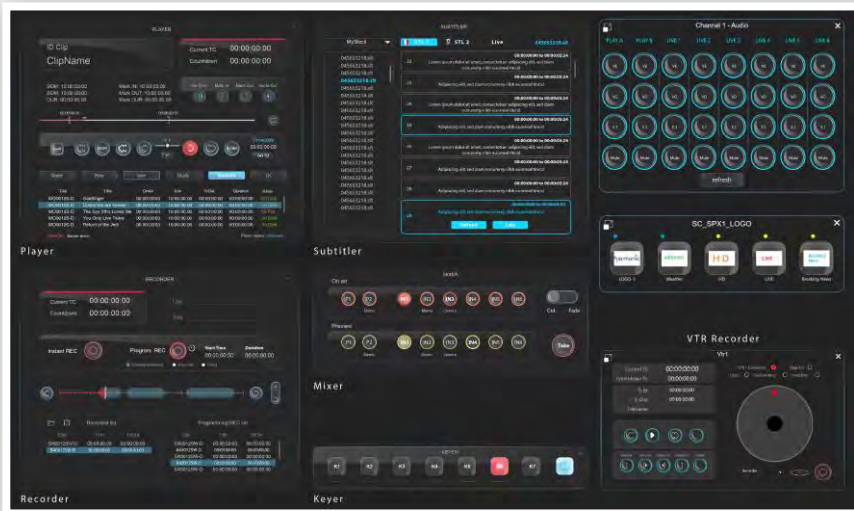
PLAYER

ID Clip

ClipName

Current TC 00:00:00:00

Countdown 00:00:00:00

Player

SUBTITLER

Subtitler

Channel 1 - Audio

PLAY A PLAY B LINE 1 LINE 2 LINE 3 LINE 4 LINE 5 LINE 6

refresh

SC_SPX1_LOGO

LOGO 1 Weather HD LIVE Breaking News

VTR Recorder

Vtr1

RECORDER

Current TC 00:00:00:00

Countdown 00:00:00:00

Instant REC

Program REC

Recorder

MIXER

On air

Preset

Cut Fade

Take

Mixer

KEYER

K1 K2 K3 K4 K5 K6 K7

Keyer